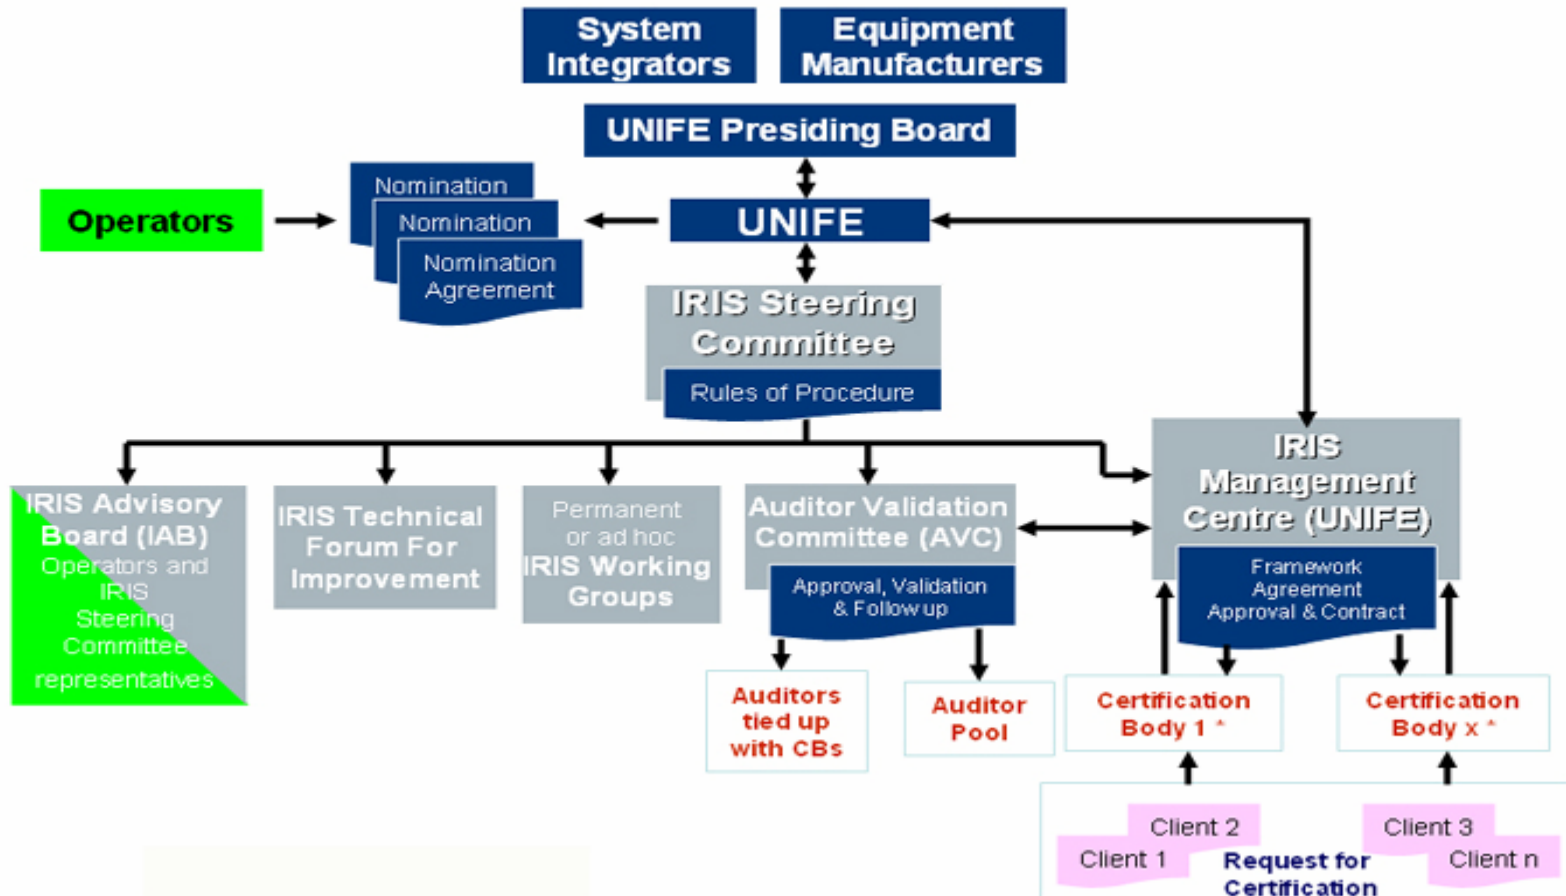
System Integrators

Equipment Manufacturers

UNIFE Presiding Board

Operators

Nomination

Nomination

Nomination Agreement

UNIFE

IRIS Steering Committee

Rules of Procedure

IRIS Advisory Board (IAB) Operators and IRIS Steering Committee representatives

IRIS Technical Forum For Improvement

Permanent or ad hoc IRIS Working Groups

Auditor Validation Committee (AVC)

Approval, Validation & Follow up

IRIS Management Centre (UNIFE)

Framework Agreement Approval & Contract

Auditors tied up with CBs

Auditor Pool

Certification Body 1 *

Certification Body x *

Client 2

Client 1

Request for Certification

Client 3

Client n